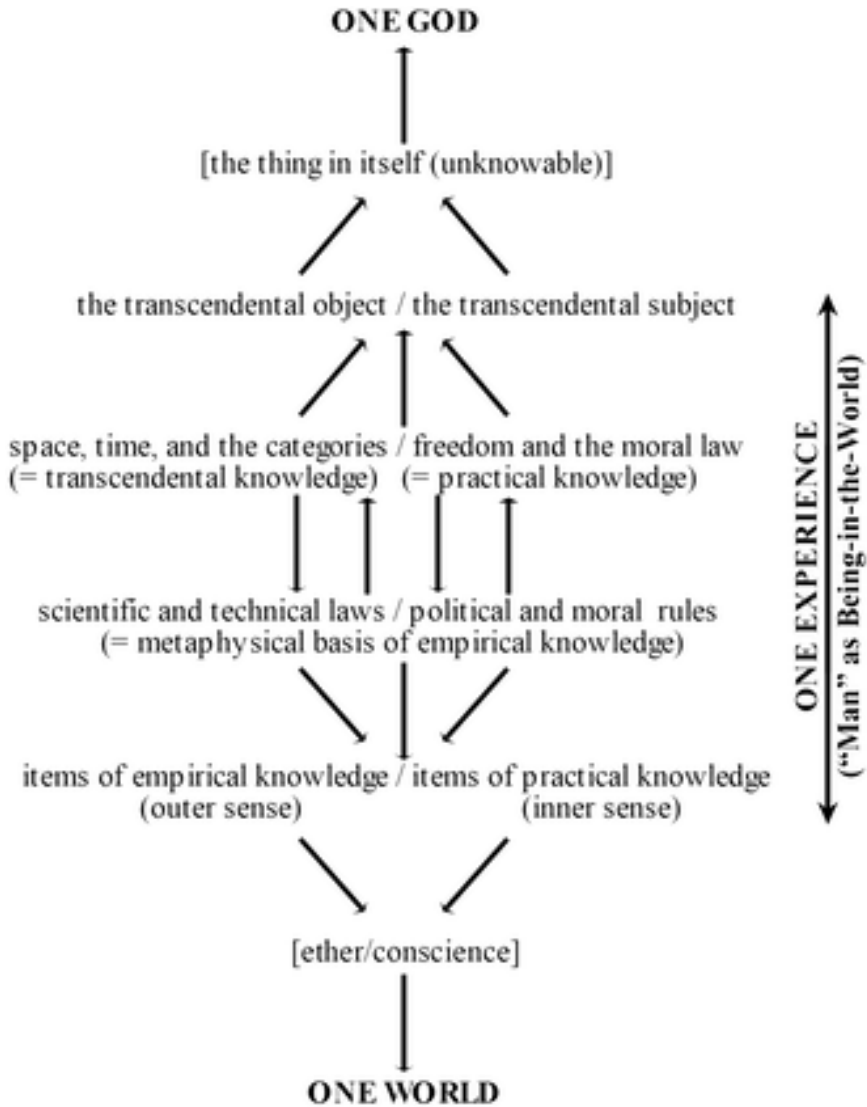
ONE GOD

[the thing in itself (unknowable)]

the transcendental object / the transcendental subject

space, time, and the categories / freedom and the moral law
(= transcendental knowledge) (= practical knowledge)

scientific and technical laws / political and moral rules
(= metaphysical basis of empirical knowledge)

items of empirical knowledge / items of practical knowledge
(outer sense) (inner sense)

[ether/conscience]

ONE WORLD

ONE EXPERIENCE
("Man" as Being-in-the-World)